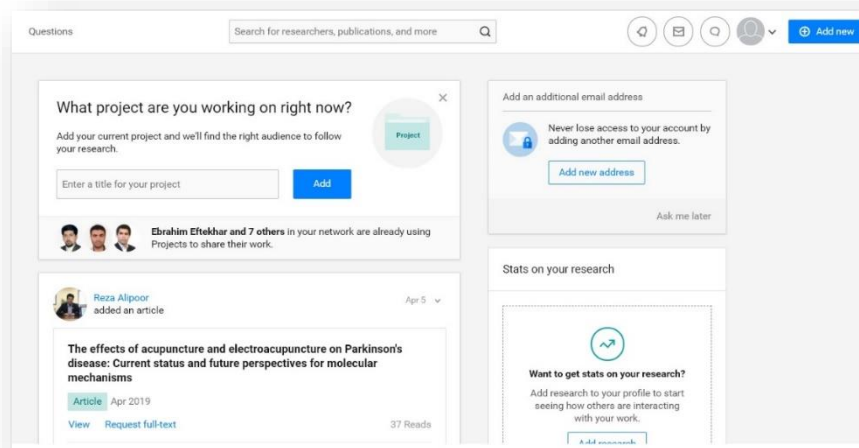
Questions

Search for researchers, publications, and more

Add new

What project are you working on right now?

Add your current project and we'll find the right audience to follow your research.

Project

Enter a title for your project

Add

Ebrahim Eftekhar and 7 others in your network are already using Projects to share their work.

Reza Alipoor
added an article

Apr 5

The effects of acupuncture and electroacupuncture on Parkinson's disease: Current status and future perspectives for molecular mechanisms

Article Apr 2019

View Request full-text

37 Reads

Add an additional email address

Never lose access to your account by adding another email address.

Add new address

Ask me later

Stats on your research

Want to get stats on your research?

Add research to your profile to start seeing how others are interacting with your work.

Add research